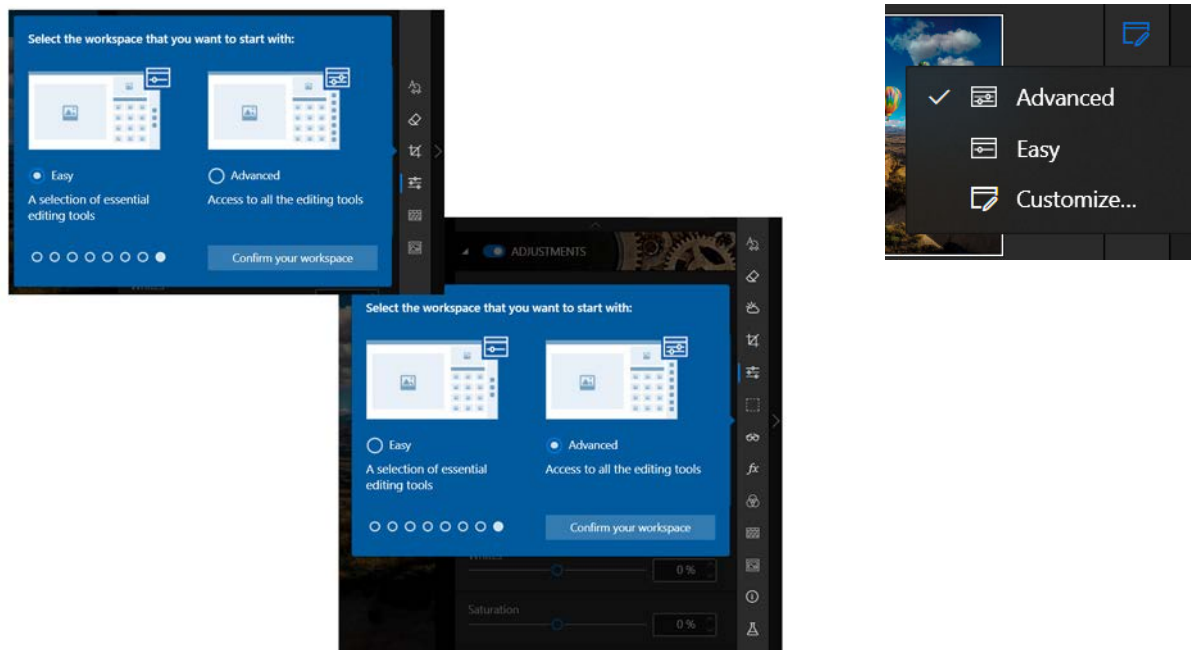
Select the workspace that you want to start with:

Easy
A selection of essential editing tools

Advanced
Access to all the editing tools

Confirm your workspace

ADJUSTMENTS

Select the workspace that you want to start with:

Easy
A selection of essential editing tools

Advanced
Access to all the editing tools

Confirm your workspace

0 %

Saturation

0 %

Advanced
Easy
Customize...